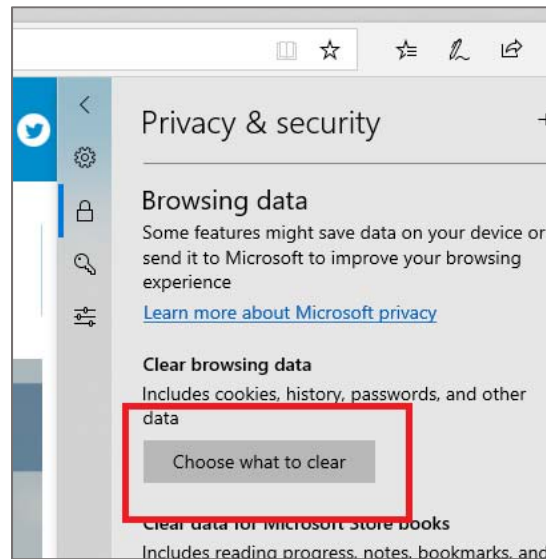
Privacy & security

Browsing data

Some features might save data on your device or send it to Microsoft to improve your browsing experience

Learn more about Microsoft privacy

Clear browsing data

Includes cookies, history, passwords, and other data

Choose what to clear

Clear data for Microsoft Store books

Includes reading progress, notes, bookmarks, and